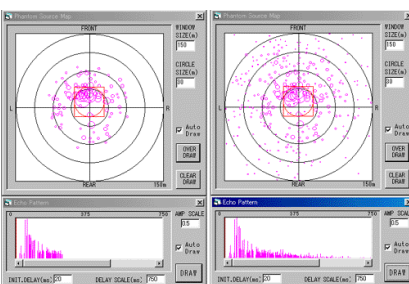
Phantom Source Map
FRONT
WINDOW SIZE(m)
150
CIRCLE SIZE(m)
30
L
R
Auto Draw
OVER DRAW
CLEAR DRAW
REAR
150m
Echo Pattern
0
375
750
AMP SCALE
0.5
Auto Draw
INIT.DELAY(ms)
20
DELAY SCALE(ms)
750
DRAW

Phantom Source Map
FRONT
WINDOW SIZE(m)
150
CIRCLE SIZE(m)
30
L
R
Auto Draw
OVER DRAW
CLEAR DRAW
REAR
150m
Echo Pattern
0
375
750
AMP SCALE
0.5
Auto Draw
INIT.DELAY(ms)
20
DELAY SCALE(ms)
750
DRAW